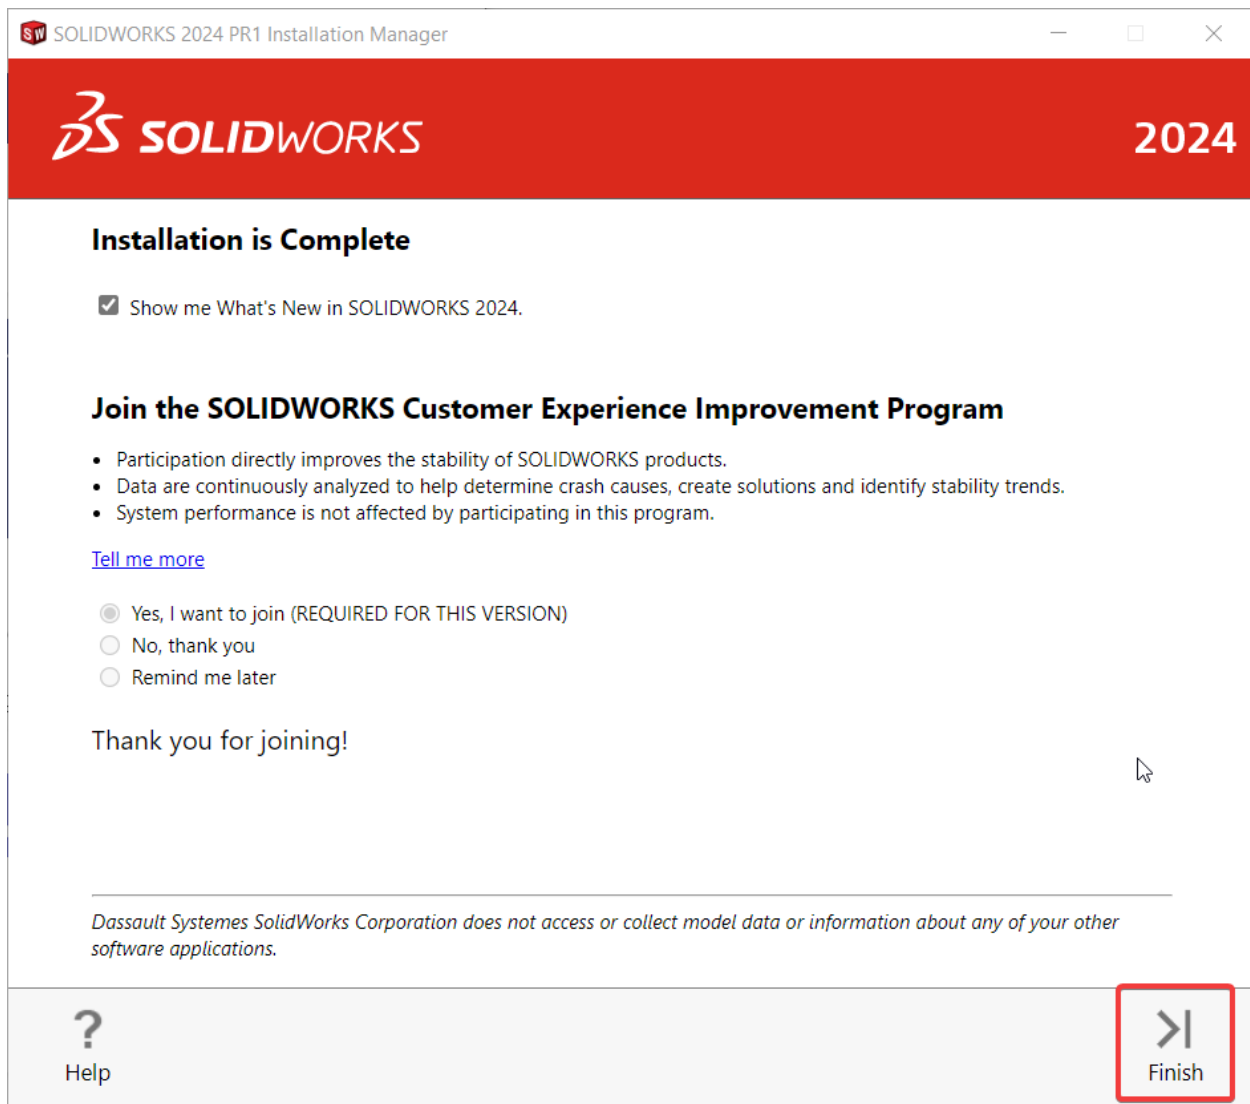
SOLIDWORKS 2024 PR1 Installation Manager

SOLIDWORKS

2024

Installation is Complete

Show me What's New in SOLIDWORKS 2024.

Join the SOLIDWORKS Customer Experience Improvement Program

- Participation directly improves the stability of SOLIDWORKS products.
- Data are continuously analyzed to help determine crash causes, create solutions and identify stability trends.
- System performance is not affected by participating in this program.

Tell me more

Yes, I want to join (REQUIRED FOR THIS VERSION)
No, thank you
Remind me later

Thank you for joining!

Dassault Systemes SolidWorks Corporation does not access or collect model data or information about any of your other software applications.

Help

Finish